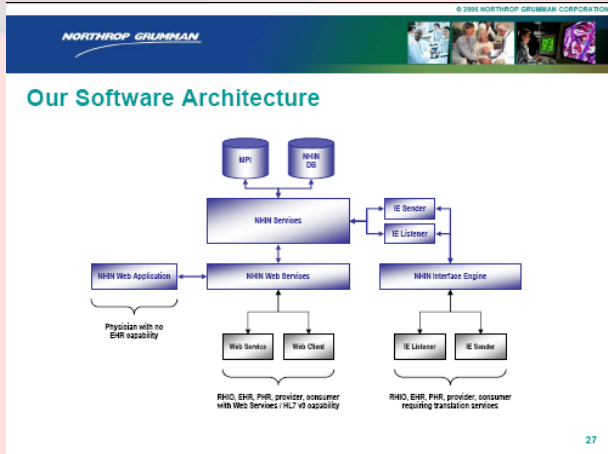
© 2006 NORTHROP GRUMMAN CORPORATION

NORTHROP GRUMMAN

Our Software Architecture

MPI

NHIN DB

NHIN Services

IE Sender

IE Listener

NHIN Web Application

NHIN Web Services

NHIN Interface Engine

Physician with no EHR capability

Web Service

Web Client

IE Listener

IE Sender

RHIO, EHR, PHR, provider, consumer with Web Services / HL7 v3 capability

RHIO, EHR, PHR, provider, consumer requiring translation services

27